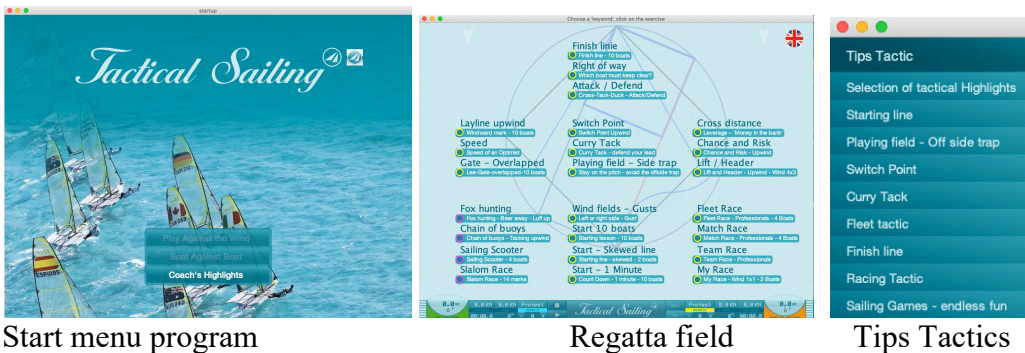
startup

Tactical Sailing

Play Against the Wind
Boat Against Boat
Coach's Highlights

Start menu program

Choose a 'keyword', click on the exercise

Finish line
Finish line - 10 boats
Right of way
Which boat must keep clear?
Attack / Defend
Cross-Tack-Duck - Attack/Defend

Layline upwind
Windward mark - 10 boats
Speed
Speed of an Optimist
Gate – Overlapped
Lee-Gate-overlapped-10 boats

Switch Point
Switch Point Upwind
Curry Tack
Curry Tack - defend your lead
Playing field – Side trap
Stay on the pitch - avoid the offside trap

Cross distance
Leverage - 'Money in the bank'
Chance and Risk
Chance and Risk - Upwind
Lift / Header
Lift and Header - Upwind - Wind 4x3

Fox hunting
Fox hunting - Bear away - Luff up
Chain of buoys
Chain of buoys - Tacking upwind
Sailing Scooter
Sailing Scooter - 4 boats
Slalom Race
Slalom Race - 14 marks

Wind fields – Gusts
Left or right side - Gust
Start 10 boats
Starting season - 10 boats
Start – Skewed line
Starting line - skewed - 2 boats
Start – 1 Minute
Count Down - 1 minute - 10 boats

Fleet Race
Fleet Race - Professionals - 4 Boats
Match Race
Match Race - Professionals - 4 Boats
Team Race
Team Race - Professionals
My Race
My Race - Wind 1x1 - 2 Boats

Protest
Tactical Sailing
Protest

Regatta field

Tips Tactic
Selection of tactical Highlights
Starting line
Playing field - Off side trap
Switch Point
Curry Tack
Fleet tactic
Finish line
Racing Tactic
Sailing Games - endless fun

Tips Tactics